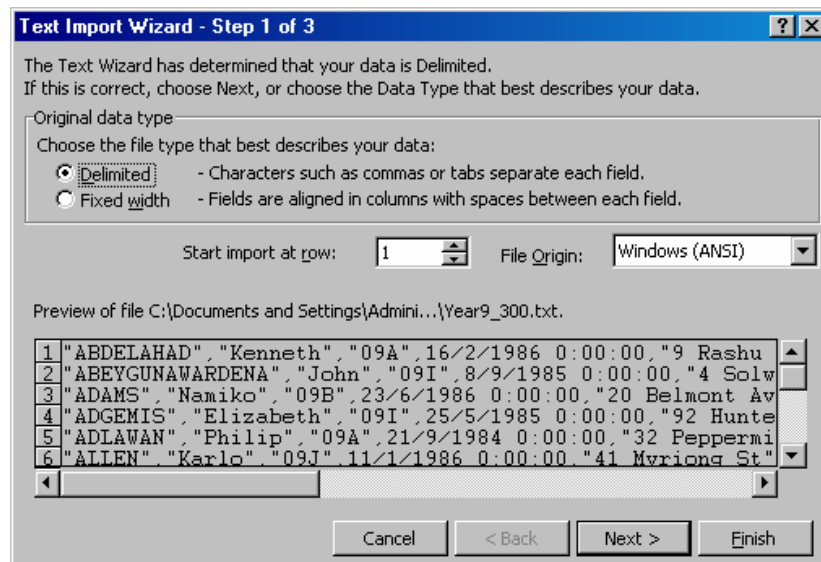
Text Import Wizard - Step 1 of 3

?

The Text Wizard has determined that your data is Delimited.
If this is correct, choose Next, or choose the Data Type that best describes your data.

Original data type

Choose the file type that best describes your data:

Delimited - Characters such as commas or tabs separate each field.

Fixed width - Fields are aligned in columns with spaces between each field.

Start import at row: 1 File Origin: Windows (ANSI)

Preview of file C:\Documents and Settings\Admini...\Year9_300.txt.

1 "ABDELAHAD","Kenneth","09A",16/2/1986 0:00:00,"9 Rashu
2 "ABEYGUNAWARDENA","John","09I",8/9/1985 0:00:00,"4 Solw
3 "ADAMS","Namiko","09B",23/6/1986 0:00:00,"20 Belmont Av
4 "ADGEMIS","Elizabeth","09I",25/5/1985 0:00:00,"92 Hunte
5 "ADLAWAN","Philip","09A",21/9/1984 0:00:00,"32 Peppermi
6 "ALLEN","Karlo","09J",11/1/1986 0:00:00,"41 Myriong St"

Cancel < Back Next > Finish